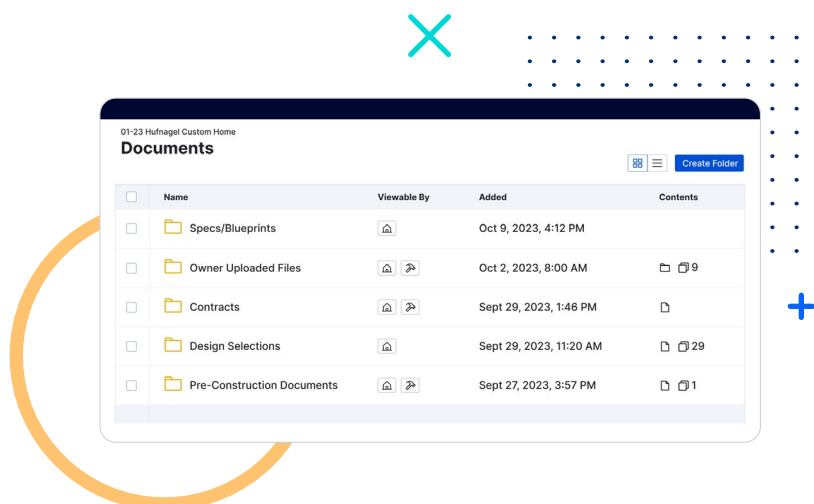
01-23 Hufnagel Custom Home

Documents

Create Folder

| | Name | Viewable By | Added | Contents |
|---|---|---|---|---|
| | Specs/Blueprints | | Oct 9, 2023, 4:12 PM | |
| | Owner Uploaded Files | | Oct 2, 2023, 8:00 AM | 9 |
| | Contracts | | Sept 29, 2023, 1:46 PM | |
| | Design Selections | | Sept 29, 2023, 11:20 AM | 29 |
| | Pre-Construction Documents | | Sept 27, 2023, 3:57 PM | 1 |